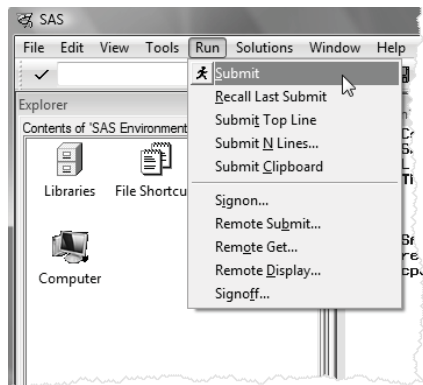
SAS

File Edit View Tools Run Solutions Window Help

Explorer

Contents of 'SAS Environment

Libraries File Shortcu

Computer

Submit
Recall Last Submit
Submit Top Line
Submit N Lines...
Submit Clipboard
Signon...
Remote Submit...
Remote Get...
Remote Display...
Signoff...